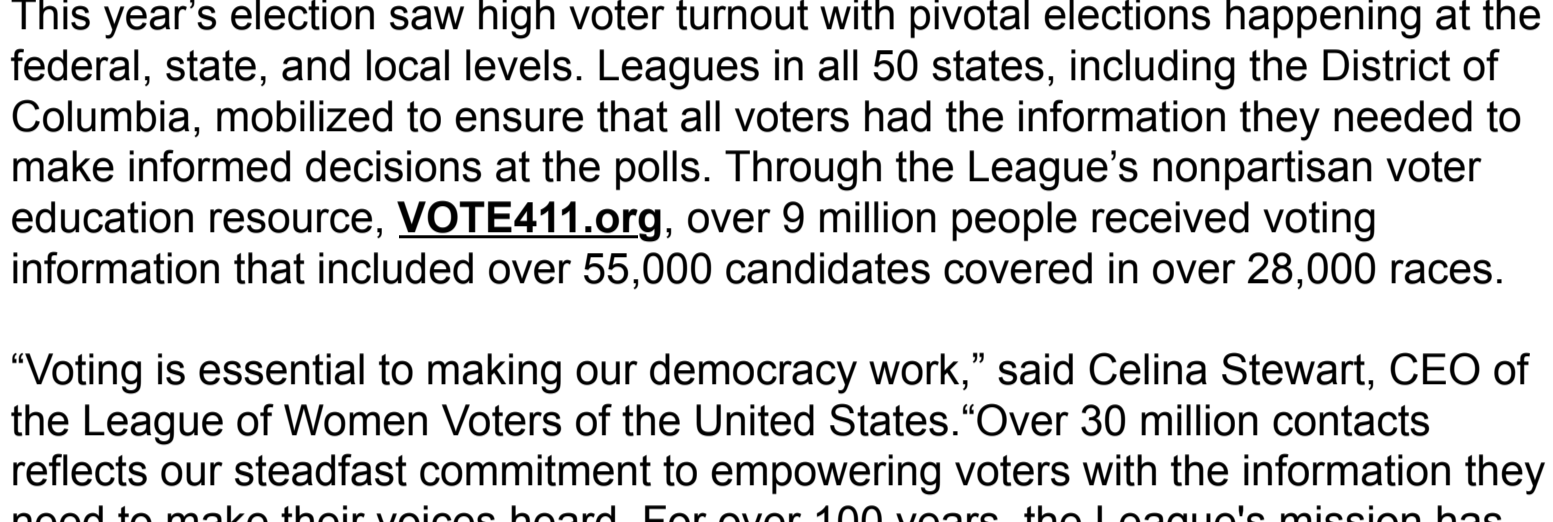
This year's election saw high voter turnout with pivotal elections happening at the federal, state, and local levels. Leagues in all 50 states, including the District of Columbia, mobilized to ensure that all voters had the information they needed to make informed decisions at the polls. Through the League's nonpartisan voter education resource, VOTE411.org, over 9 million people received voting information that included over 55,000 candidates covered in over 28,000 races.

"Voting is essential to making our democracy work," said Celina Stewart, CEO of the League of Women Voters of the United States."Over 30 million contacts reflects our steadfast commitment to empowering voters with the information they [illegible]